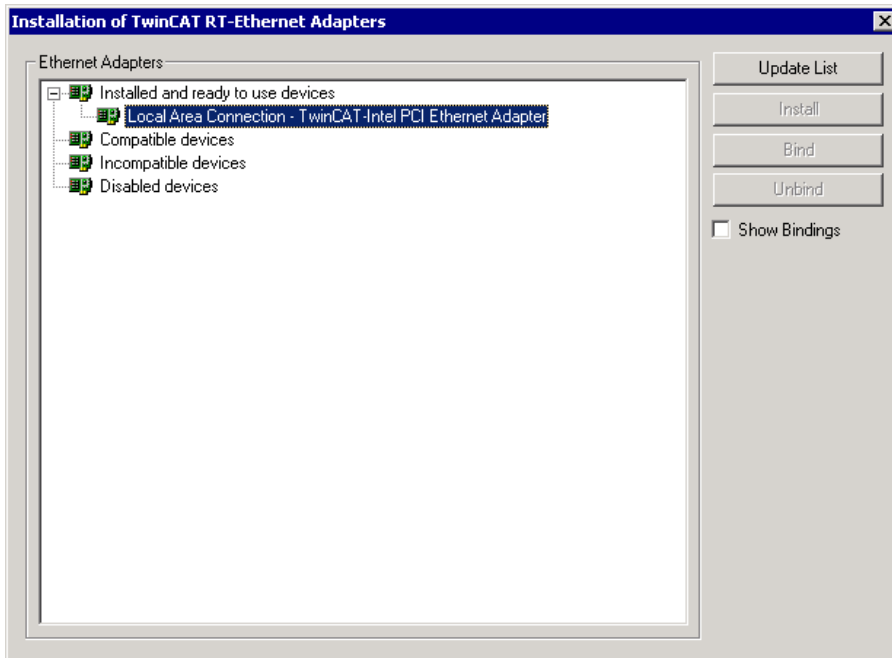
Installation of TwinCAT RT-Ethernet Adapters

Ethernet Adapters

Installed and ready to use devices

Local Area Connection - TwinCAT-Intel PCI Ethernet Adapter

Compatible devices

Incompatible devices

Disabled devices

Update List

Install

Bind

Unbind

Show Bindings